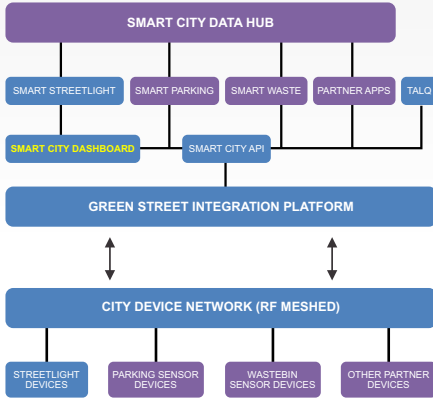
SMART CITY DATA HUB

SMART STREETLIGHT

SMART PARKING

SMART WASTE

PARTNER APPS

TALQ

SMART CITY DASHBOARD

SMART CITY API

GREEN STREET INTEGRATION PLATFORM

CITY DEVICE NETWORK (RF MESHED)

STREETLIGHT DEVICES

PARKING SENSOR DEVICES

WASTEBIN SENSOR DEVICES

OTHER PARTNER DEVICES